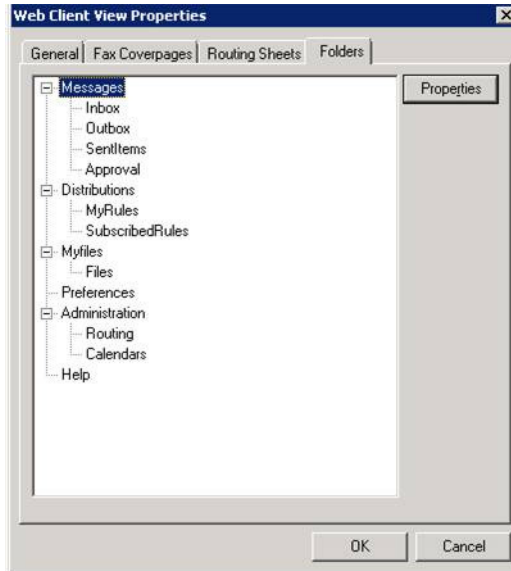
Web Client View Properties

General | Fax Coverpages | Routing Sheets | Folders

Messages
Inbox
Outbox
SentItems
Approval
Distributions
MyRules
SubscribedRules
Myfiles
Files
Preferences
Administration
Routing
Calendars
Help

Properties

OK
Cancel